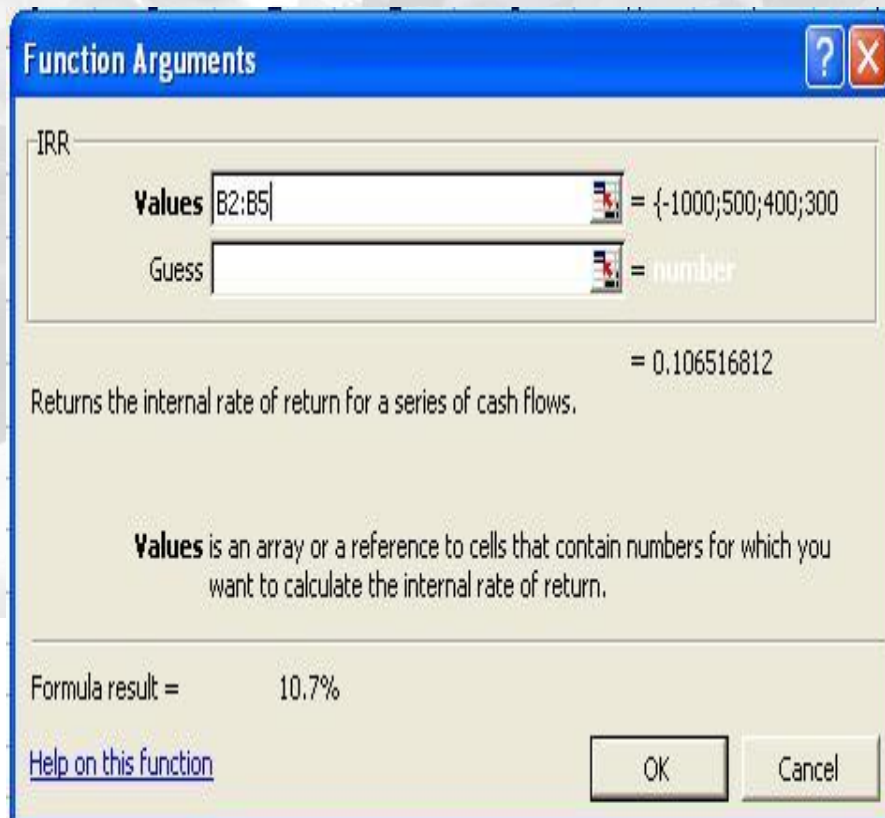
Function Arguments

IRR

Values B2:B5 = {-1000;500;400;300

Guess = number

= 0.106516812

Returns the internal rate of return for a series of cash flows.

Values is an array or a reference to cells that contain numbers for which you want to calculate the internal rate of return.

Formula result = 10.7%

Help on this function

OK

Cancel